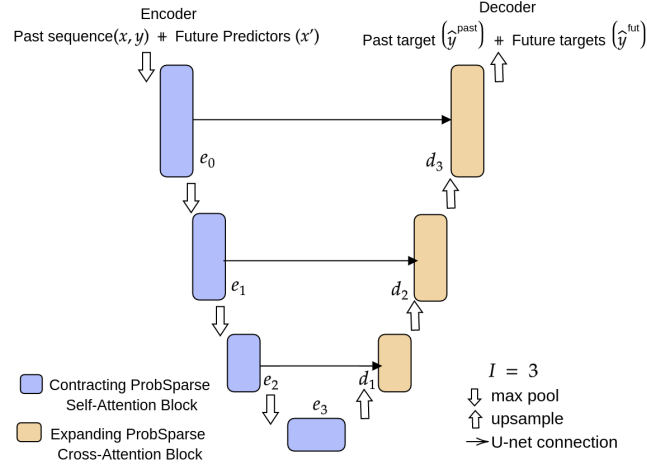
Encoder

Past sequence$(x, y)$ + Future Predictors $(x')$

Decoder

Past target $\left(\hat{y}^{\text{past}}\right)$ + Future targets $\left(\hat{y}^{\text{fut}}\right)$

$e_0$

$d_3$

$e_1$

$d_2$

$e_2$

$d_1$

$e_3$

Contracting ProbSparse Self-Attention Block

Expanding ProbSparse Cross-Attention Block

$I = 3$

max pool

upsample

U-net connection